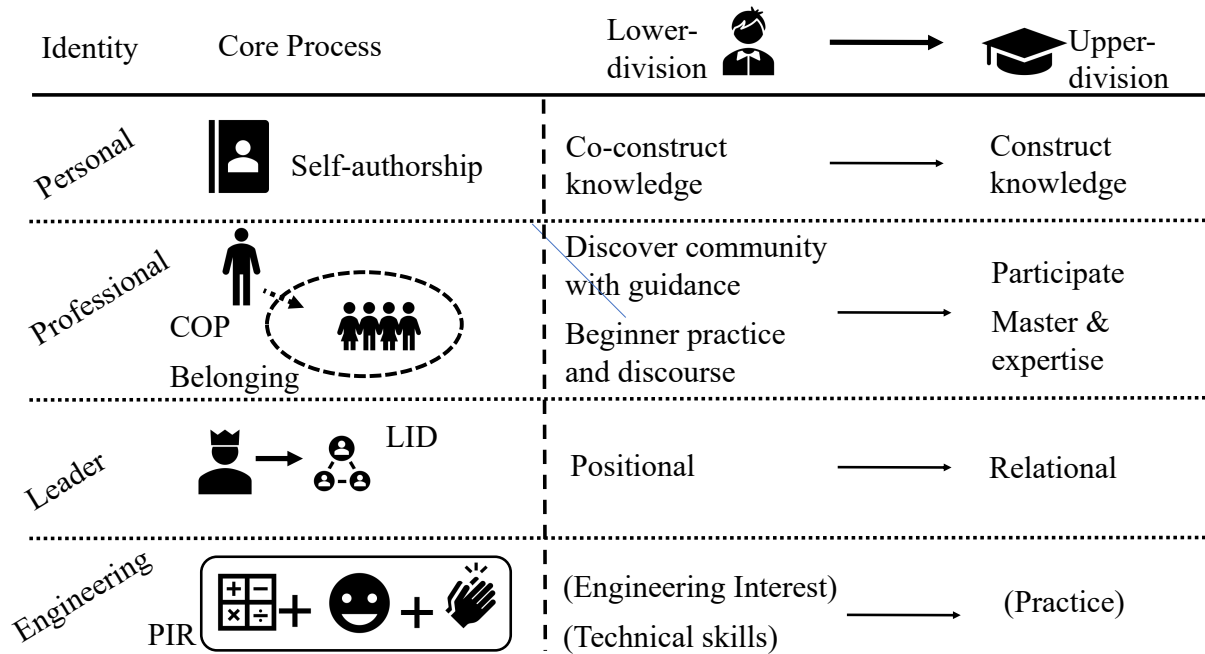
| Identity | Core Process | Lower-division | Upper-division |
|---|---|---|---|
| Personal | Self-authorship | Co-construct knowledge | Construct knowledge |
| Professional | COP Belonging | Discover community with guidance<br>Beginner practice and discourse | Participate<br>Master & expertise |
| Leader | LID | Positional | Relational |
| Engineering | PIR $+$ $+$ | (Engineering Interest)<br>(Technical skills) | (Practice) |